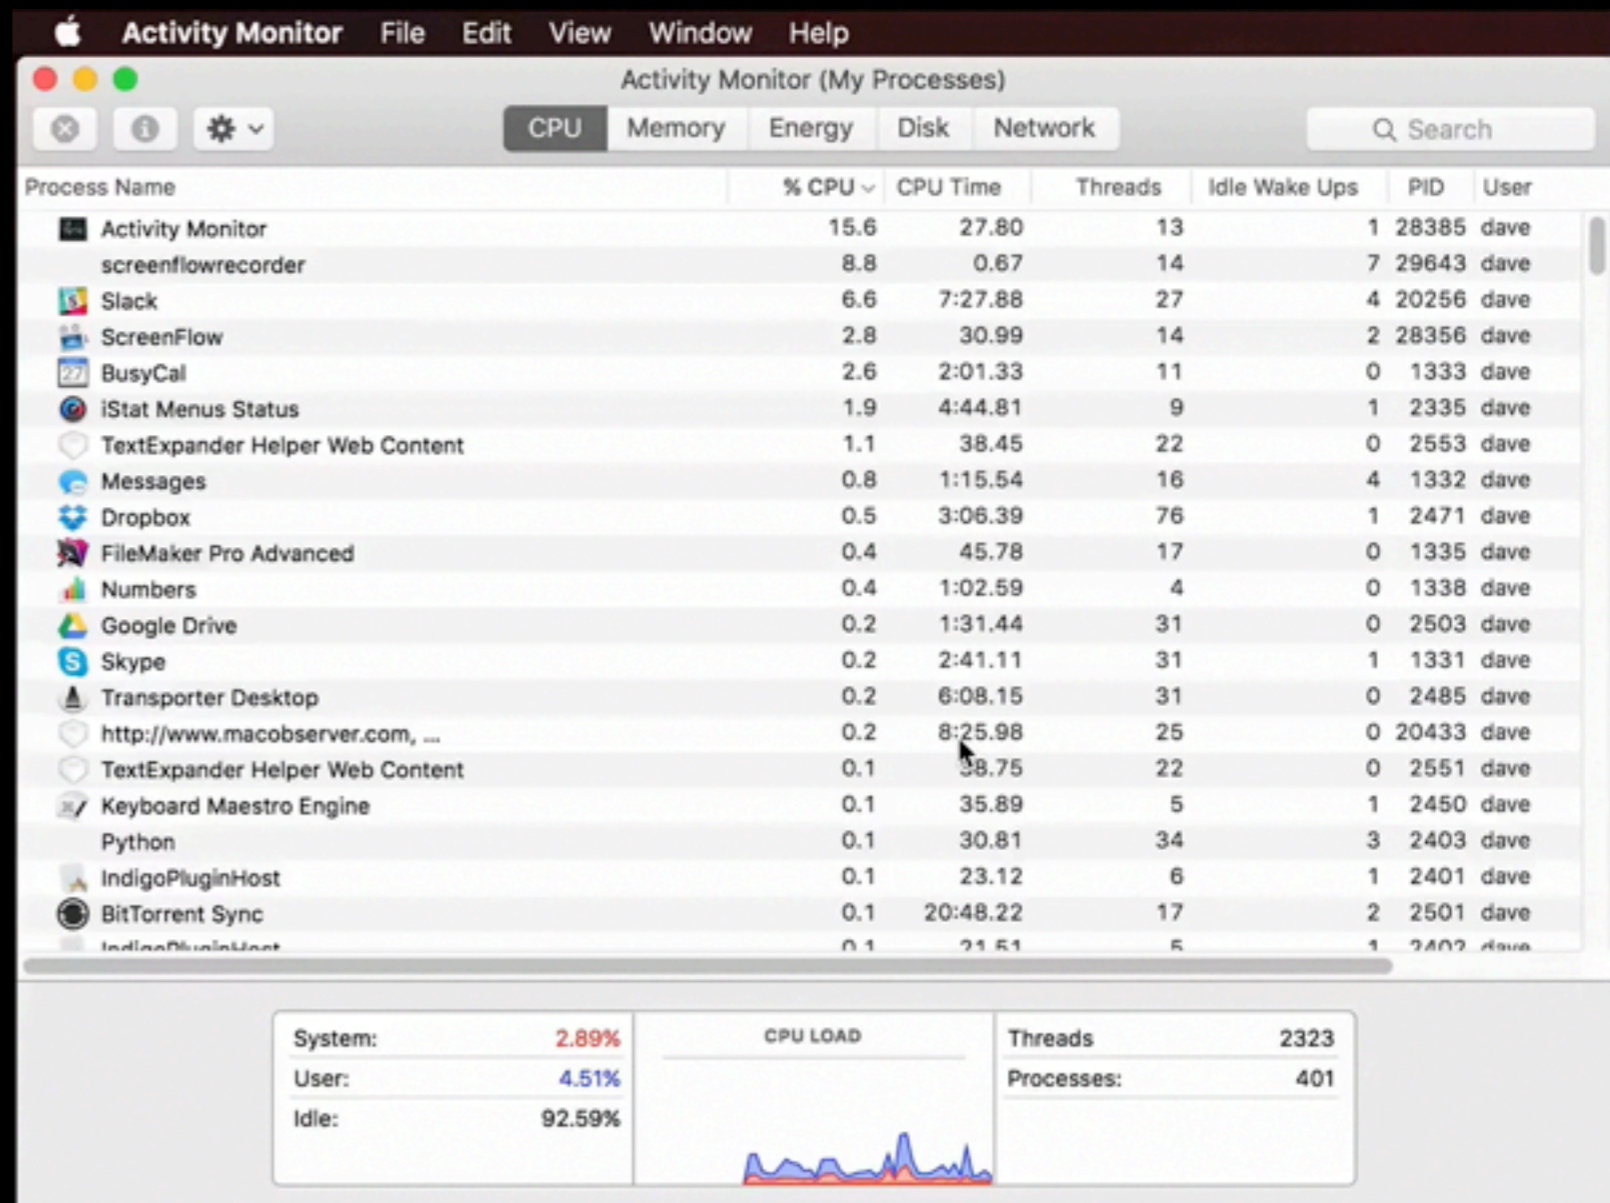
Activity Monitor File Edit View Window Help

Activity Monitor (My Processes)

CPU Memory Energy Disk Network

Search

| Process Name | % CPU | CPU Time | Threads | Idle Wake Ups | PID | User |
|---|---|---|---|---|---|---|
| Activity Monitor | 15.6 | 27.80 | 13 | 1 | 28385 | dave |
| screenflowrecorder | 8.8 | 0.67 | 14 | 7 | 29643 | dave |
| Slack | 6.6 | 7:27.88 | 27 | 4 | 20256 | dave |
| ScreenFlow | 2.8 | 30.99 | 14 | 2 | 28356 | dave |
| BusyCal | 2.6 | 2:01.33 | 11 | 0 | 1333 | dave |
| iStat Menus Status | 1.9 | 4:44.81 | 9 | 1 | 2335 | dave |
| TextExpander Helper Web Content | 1.1 | 38.45 | 22 | 0 | 2553 | dave |
| Messages | 0.8 | 1:15.54 | 16 | 4 | 1332 | dave |
| Dropbox | 0.5 | 3:06.39 | 76 | 1 | 2471 | dave |
| FileMaker Pro Advanced | 0.4 | 45.78 | 17 | 0 | 1335 | dave |
| Numbers | 0.4 | 1:02.59 | 4 | 0 | 1338 | dave |
| Google Drive | 0.2 | 1:31.44 | 31 | 0 | 2503 | dave |
| Skype | 0.2 | 2:41.11 | 31 | 1 | 1331 | dave |
| Transporter Desktop | 0.2 | 6:08.15 | 31 | 0 | 2485 | dave |
| http://www.macobserver.com, ... | 0.2 | 8:25.98 | 25 | 0 | 20433 | dave |
| TextExpander Helper Web Content | 0.1 | 38.75 | 22 | 0 | 2551 | dave |
| Keyboard Maestro Engine | 0.1 | 35.89 | 5 | 1 | 2450 | dave |
| Python | 0.1 | 30.81 | 34 | 3 | 2403 | dave |
| IndigoPluginHost | 0.1 | 23.12 | 6 | 1 | 2401 | dave |
| BitTorrent Sync | 0.1 | 20:48.22 | 17 | 2 | 2501 | dave |
| IndigoPluginHost | 0.1 | 21.51 | 5 | 1 | 2402 | dave |

System: 2.89%
User: 4.51%
Idle: 92.59%

CPU LOAD

Threads 2323
Processes: 401